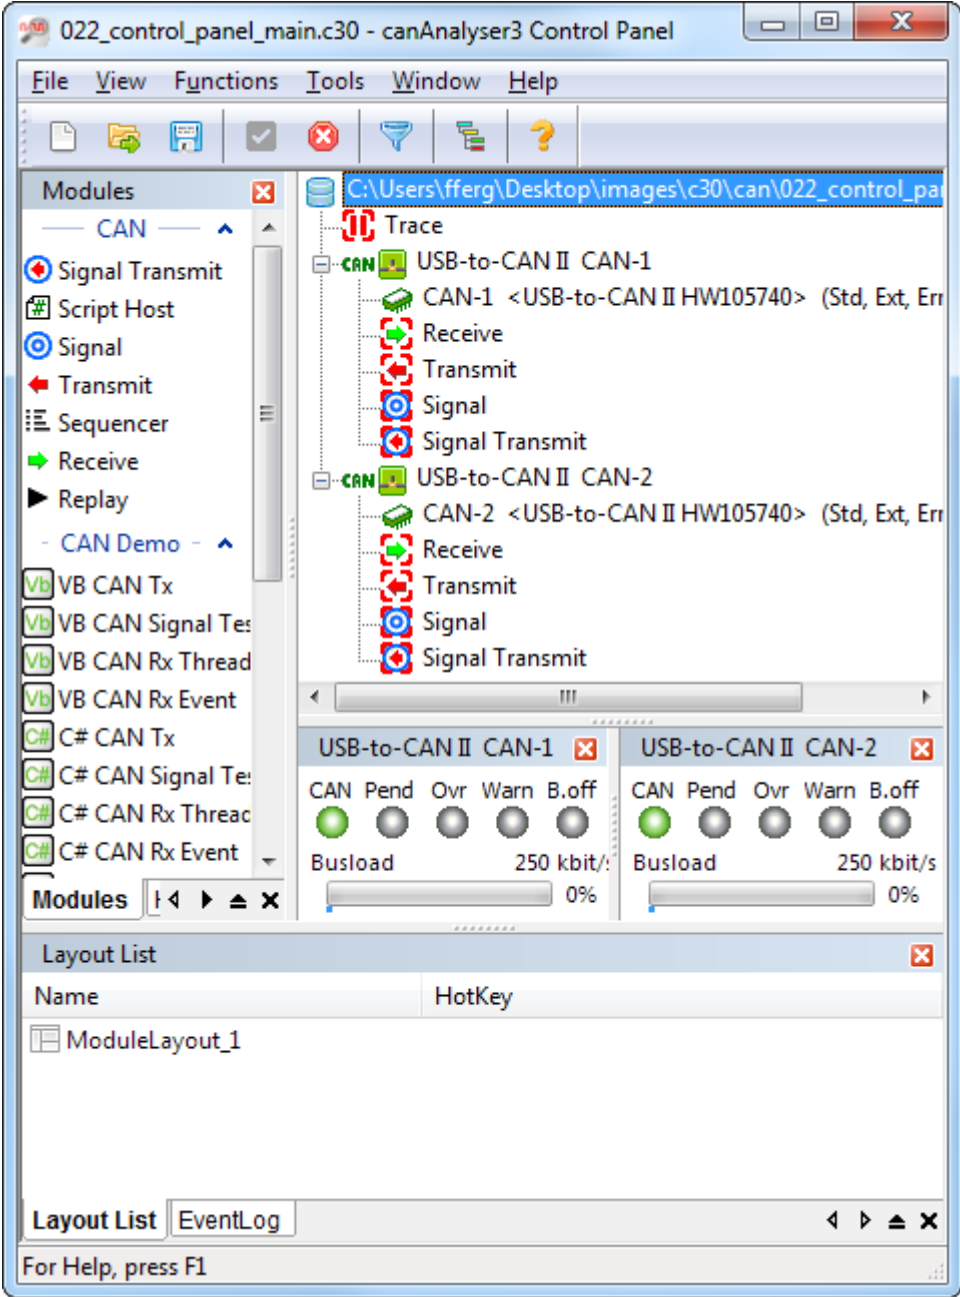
022_control_panel_main.c30 - canAnalyser3 Control Panel

File View Functions Tools Window Help

Modules

CAN

Signal Transmit
Script Host
Signal
Transmit
Sequencer
Receive
Replay

CAN Demo

VB CAN Tx
VB CAN Signal Tes
VB CAN Rx Thread
VB CAN Rx Event
C# CAN Tx
C# CAN Signal Tes
C# CAN Rx Threac
C# CAN Rx Event

Modules

C:\Users\fferg\Desktop\images\c30\can\022_control_pa
Trace
CAN USB-to-CAN II CAN-1
CAN-1 <USB-to-CAN II HW105740> (Std, Ext, Err
Receive
Transmit
Signal
Signal Transmit
CAN USB-to-CAN II CAN-2
CAN-2 <USB-to-CAN II HW105740> (Std, Ext, Err
Receive
Transmit
Signal
Signal Transmit

USB-to-CAN II CAN-1
CAN Pend Ovr Warn B.off
Busload 250 kbit/:
0%

USB-to-CAN II CAN-2
CAN Pend Ovr Warn B.off
Busload 250 kbit/s
0%

Layout List

| Name | HotKey |
|---|---|
| ModuleLayout_1 | |

Layout List EventLog

For Help, press F1